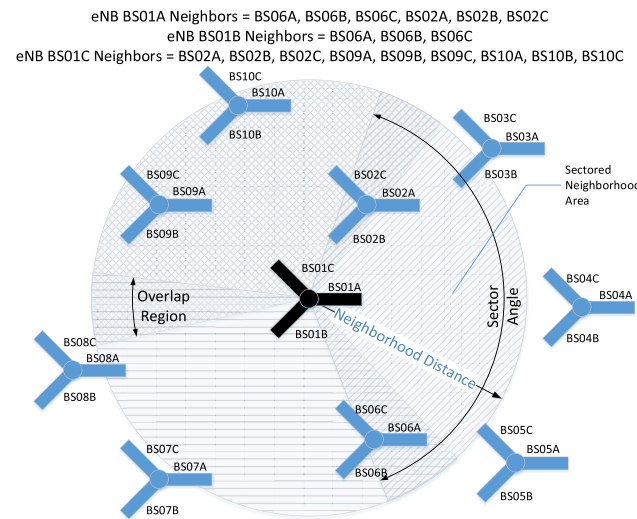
eNB BS01A Neighbors = BS06A, BS06B, BS06C, BS02A, BS02B, BS02C
eNB BS01B Neighbors = BS06A, BS06B, BS06C
eNB BS01C Neighbors = BS02A, BS02B, BS02C, BS09A, BS09B, BS09C, BS10A, BS10B, BS10C

BS10C
BS10A
BS10B

BS03C
BS03A
BS03B

Sectored Neighborhood Area

BS09C
BS09A
BS09B

BS02C
BS02A
BS02B

BS04C
BS04A
BS04B

Overlap Region

BS01C
BS01A
BS01B

Sector Angle

Neighborhood Distance

BS08C
BS08A
BS08B

BS06C
BS06A
BS06B

BS05C
BS05A
BS05B

BS07C
BS07A
BS07B